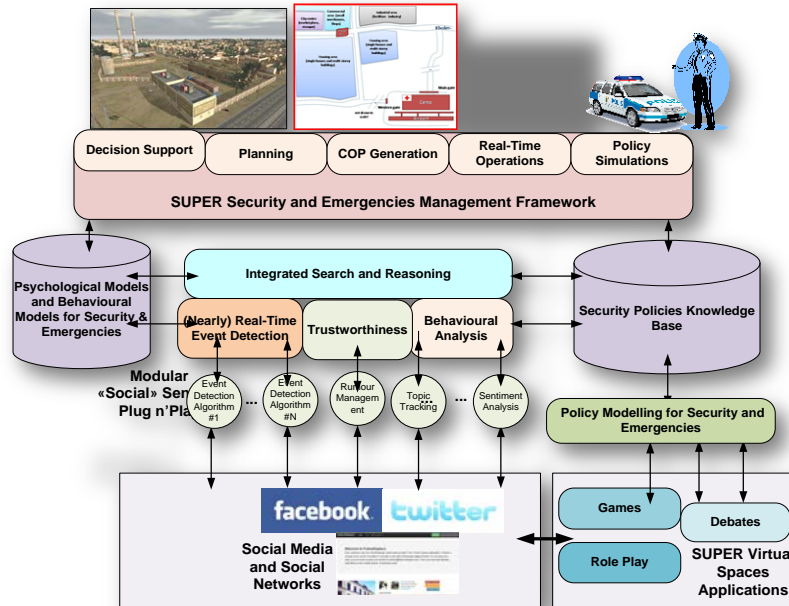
Decision Support

Planning

COP Generation

Real-Time Operations

Policy Simulations

SUPER Security and Emergencies Management Framework

Psychological Models and Behavioural Models for Security & Emergencies

Integrated Search and Reasoning

(Nearly) Real-Time Event Detection

Trustworthiness

Behavioural Analysis

Security Policies Knowledge Base

Modular «Social» Sen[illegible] Plug n'Pla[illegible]

Event Detection Algorithm #1

...

Event Detection Algorithm #N

Rumour Management

Topic Tracking

...

Sentiment Analysis

Policy Modelling for Security and Emergencies

facebook

twitter

Social Media and Social Networks

Games

Debates

Role Play

SUPER Virtua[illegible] Spaces Applications